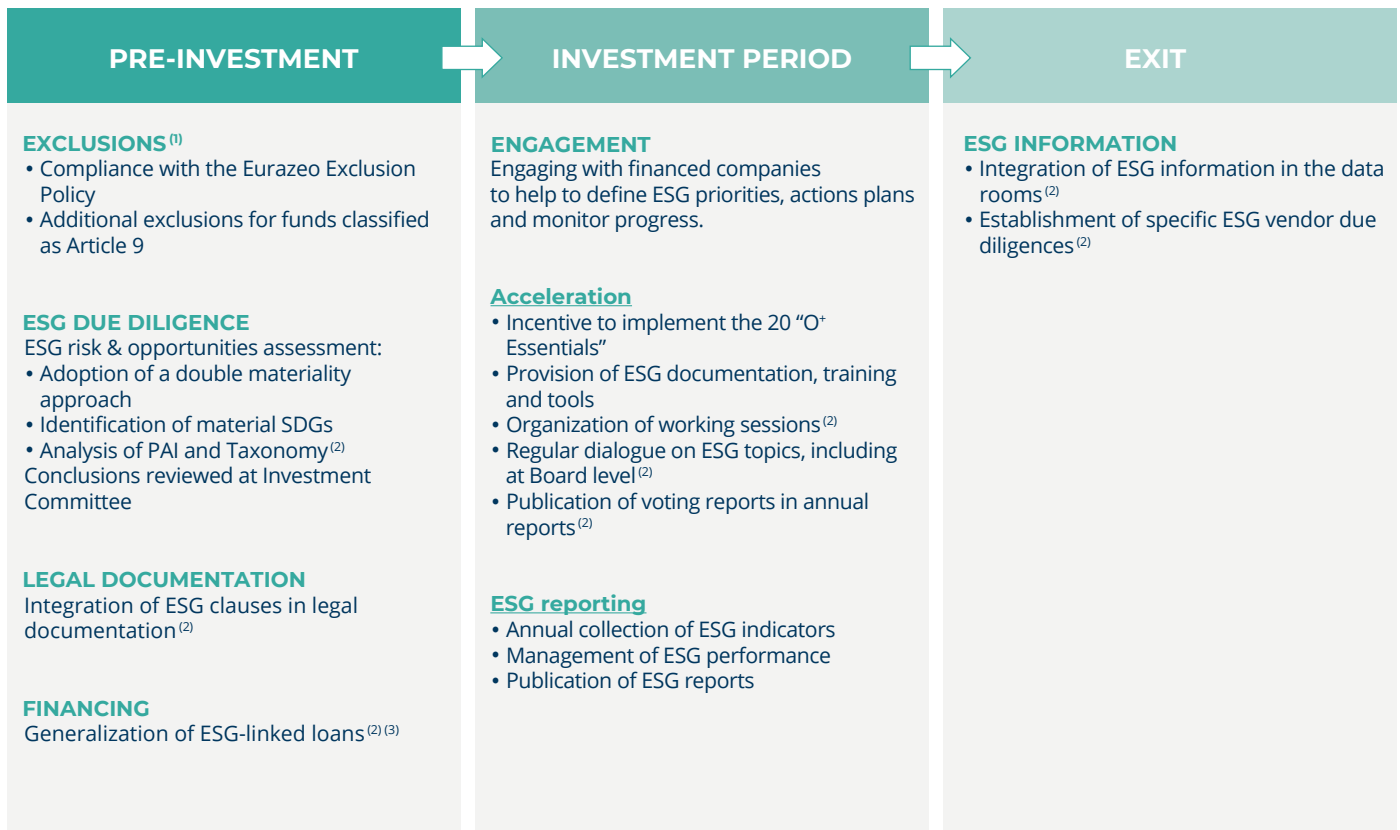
PRE-INVESTMENT

EXCLUSIONS $^{(1)}$
• Compliance with the Eurazeo Exclusion Policy
• Additional exclusions for funds classified as Article 9

ESG DUE DILIGENCE
ESG risk & opportunities assessment:
• Adoption of a double materiality approach
• Identification of material SDGs
• Analysis of PAI and Taxonomy $^{(2)}$
Conclusions reviewed at Investment Committee

LEGAL DOCUMENTATION
Integration of ESG clauses in legal documentation $^{(2)}$

FINANCING
Generalization of ESG-linked loans $^{(2)(3)}$

INVESTMENT PERIOD

ENGAGEMENT
Engaging with financed companies to help to define ESG priorities, actions plans and monitor progress.

Acceleration
• Incentive to implement the 20 "O$^{+}$ Essentials"
• Provision of ESG documentation, training and tools
• Organization of working sessions $^{(2)}$
• Regular dialogue on ESG topics, including at Board level $^{(2)}$
• Publication of voting reports in annual reports $^{(2)}$

ESG reporting
• Annual collection of ESG indicators
• Management of ESG performance
• Publication of ESG reports

EXIT

ESG INFORMATION
• Integration of ESG information in the data rooms $^{(2)}$
• Establishment of specific ESG vendor due diligences $^{(2)}$